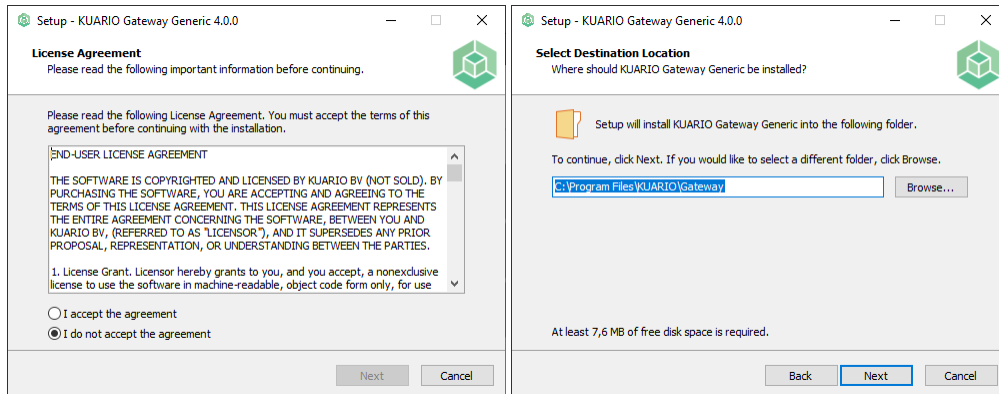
Setup - KUARIO Gateway Generic 4.0.0

License Agreement
Please read the following important information before continuing.

Please read the following License Agreement. You must accept the terms of this agreement before continuing with the installation.

END-USER LICENSE AGREEMENT

THE SOFTWARE IS COPYRIGHTED AND LICENSED BY KUARIO BV (NOT SOLD). BY PURCHASING THE SOFTWARE, YOU ARE ACCEPTING AND AGREEING TO THE TERMS OF THIS LICENSE AGREEMENT. THIS LICENSE AGREEMENT REPRESENTS THE ENTIRE AGREEMENT CONCERNING THE SOFTWARE, BETWEEN YOU AND KUARIO BV, (REFERRED TO AS "LICENSOR"), AND IT SUPERSEDES ANY PRIOR PROPOSAL, REPRESENTATION, OR UNDERSTANDING BETWEEN THE PARTIES.

1. License Grant. Licensor hereby grants to you, and you accept, a nonexclusive license to use the software in machine-readable, object code form only, for use

I accept the agreement
I do not accept the agreement

Next
Cancel

Setup - KUARIO Gateway Generic 4.0.0

Select Destination Location
Where should KUARIO Gateway Generic be installed?

Setup will install KUARIO Gateway Generic into the following folder.

To continue, click Next. If you would like to select a different folder, click Browse.

C:\Program Files\KUARIO\Gateway

Browse...

At least 7,6 MB of free disk space is required.

Back
Next
Cancel